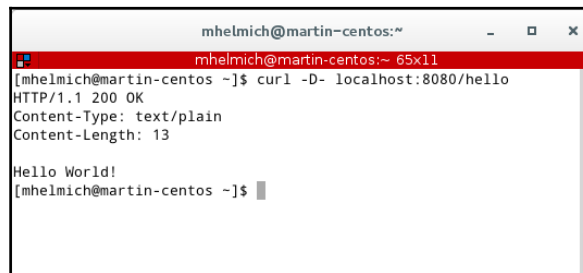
mhelmich@martin-centos:~

mhelmich@martin-centos:~ 65x11

[mhelmich@martin-centos ~]$ curl -D- localhost:8080/hello
HTTP/1.1 200 OK
Content-Type: text/plain
Content-Length: 13

Hello World!
[mhelmich@martin-centos ~]$